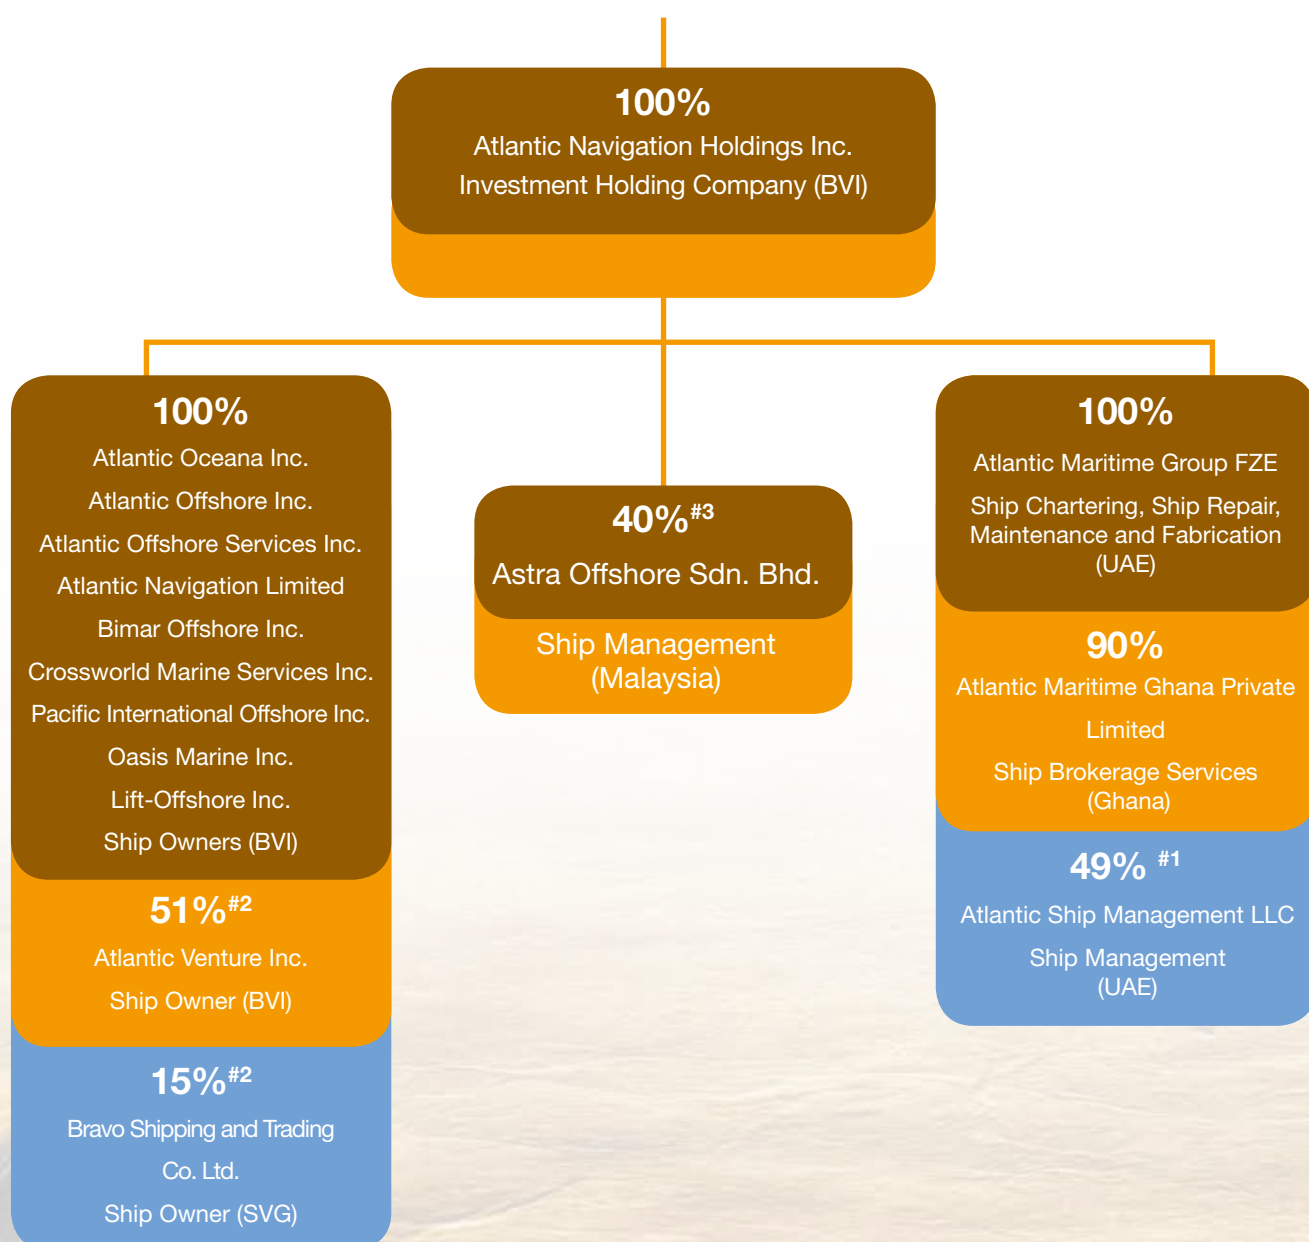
100%
Atlantic Navigation Holdings Inc.
Investment Holding Company (BVI)

100%
Atlantic Oceana Inc.
Atlantic Offshore Inc.
Atlantic Offshore Services Inc.
Atlantic Navigation Limited
Bimar Offshore Inc.
Crossworld Marine Services Inc.
Pacific International Offshore Inc.
Oasis Marine Inc.
Lift-Offshore Inc.
Ship Owners (BVI)

51%$^{\#2}$
Atlantic Venture Inc.
Ship Owner (BVI)

15%$^{\#2}$
Bravo Shipping and Trading Co. Ltd.
Ship Owner (SVG)

40%$^{\#3}$
Astra Offshore Sdn. Bhd.
Ship Management (Malaysia)

100%
Atlantic Maritime Group FZE
Ship Chartering, Ship Repair, Maintenance and Fabrication (UAE)

90%
Atlantic Maritime Ghana Private Limited
Ship Brokerage Services (Ghana)

49% $^{\#1}$
Atlantic Ship Management LLC
Ship Management (UAE)